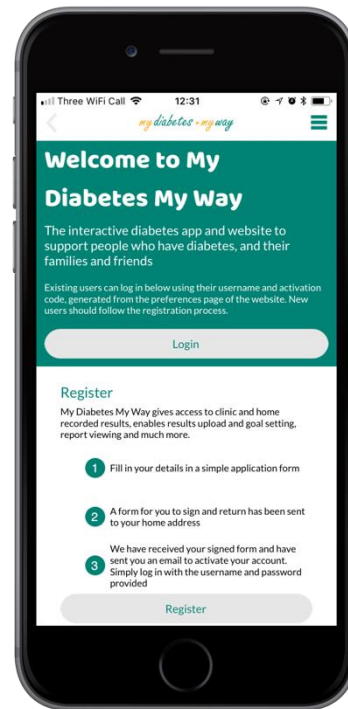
Three WiFi Call 12:31

my diabetes my way

Welcome to My Diabetes My Way

The interactive diabetes app and website to support people who have diabetes, and their families and friends

Existing users can log in below using their username and activation code, generated from the preferences page of the website. New users should follow the registration process.

Login

Register

My Diabetes My Way gives access to clinic and home recorded results, enables results upload and goal setting, report viewing and much more.

1 Fill in your details in a simple application form

2 A form for you to sign and return has been sent to your home address

3 We have received your signed form and have sent you an email to activate your account. Simply log in with the username and password provided

Register